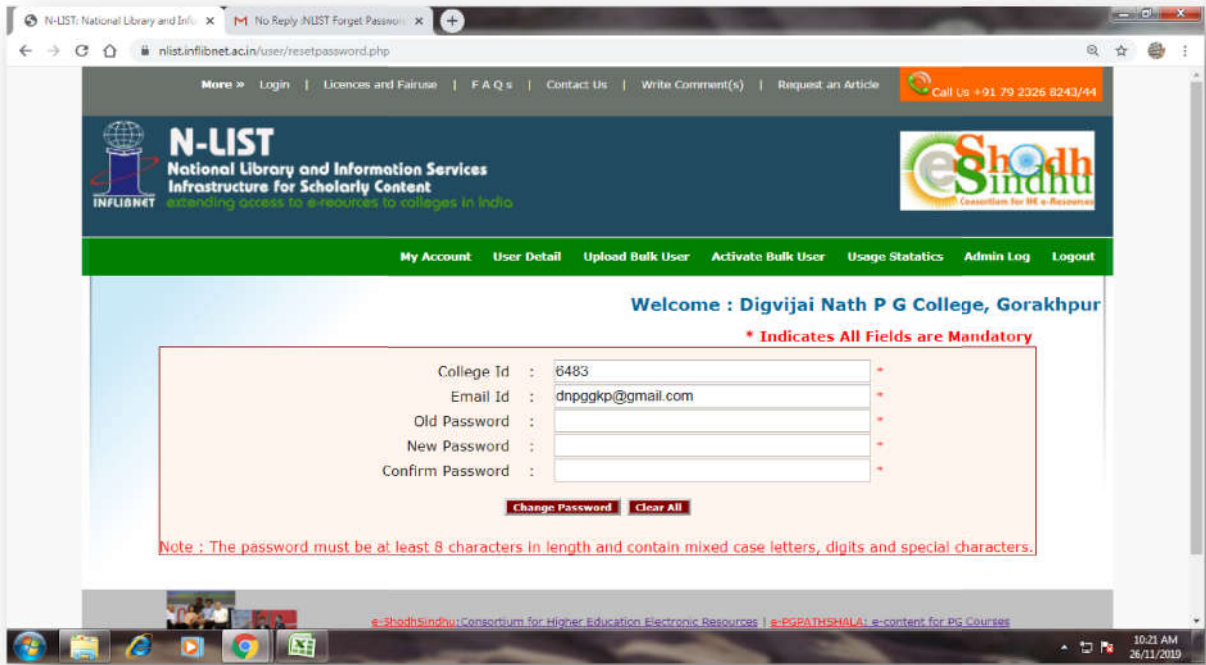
N-LIST: National Library and Info ×
M No Reply :NLIST Forget Passwo ×

nlist.inflibnet.ac.in/user/resetpassword.php

More » Login | Licences and Fairuse | F A Q s | Contact Us | Write Comment(s) | Request an Article

Call Us +91 79 2326 8243/44

INFLIBNET

N-LIST
National Library and Information Services Infrastructure for Scholarly Content
extending access to e-reources to colleges in India

e-Shodh Sindhu
Consortium for HE e-Resources

My Account User Detail Upload Bulk User Activate Bulk User Usage Statatics Admin Log Logout

Welcome : Digvijai Nath P G College, Gorakhpur

* Indicates All Fields are Mandatory

| | | | |
|---|---|---|---|
| College Id | : | 6483 | * |
| Email Id | : | dnpggkp@gmail.com | * |
| Old Password | : | | * |
| New Password | : | | * |
| Confirm Password | : | | * |

Change Password Clear All

Note : The password must be at least 8 characters in length and contain mixed case letters, digits and special characters.

e-ShodhSindhu: Consortium for Higher Education Electronic Resources | e-PGPATHSHALA: e-content for PG Courses

10:21 AM
26/11/2019